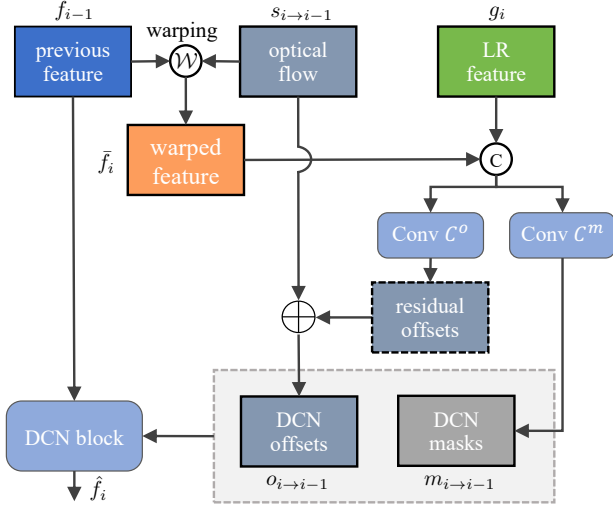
$f_{i-1}$

previous feature

warping

$\mathcal{W}$

$s_{i\rightarrow i-1}$

optical flow

$g_i$

LR feature

$\bar{f}_i$

warped feature

C

Conv $C^o$

Conv $C^m$

residual offsets

$\oplus$

DCN block

DCN offsets

DCN masks

$\hat{f}_i$

$o_{i\rightarrow i-1}$

$m_{i\rightarrow i-1}$